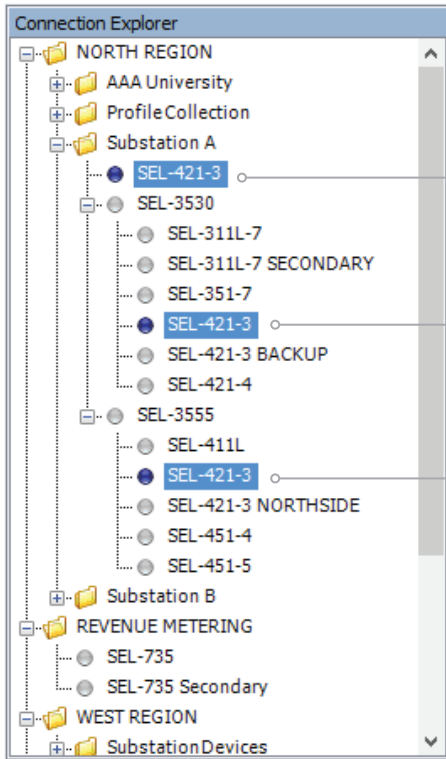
Connection Explorer

NORTH REGION
AAA University
ProfileCollection
Substation A
SEL-421-3
SEL-3530
SEL-311L-7
SEL-311L-7 SECONDARY
SEL-351-7
SEL-421-3
SEL-421-3 BACKUP
SEL-421-4
SEL-3555
SEL-411L
SEL-421-3
SEL-421-3 NORTHSIDE
SEL-451-4
SEL-451-5
Substation B
REVENUE METERING
SEL-735
SEL-735 Secondary
WEST REGION
SubstationDevices